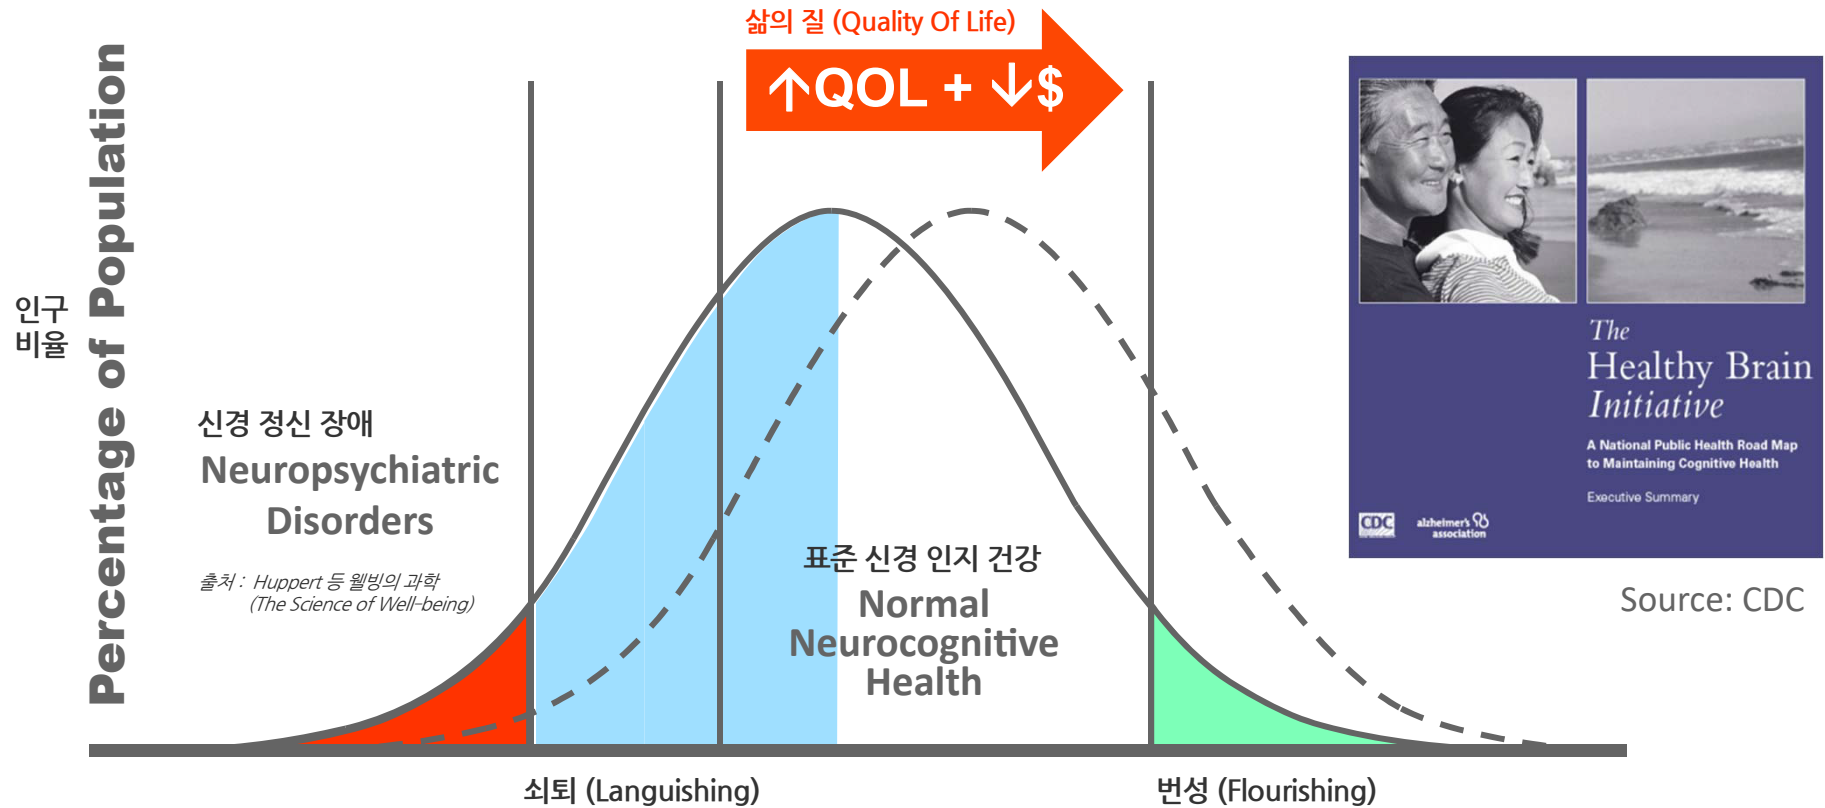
삶의 질 (Quality Of Life)

↑QOL + ↓$

인구 비율

Percentage of Population

신경 정신 장애

Neuropsychiatric Disorders

출처 : Huppert 등 웰빙의 과학 (The Science of Well-being)

표준 신경 인지 건강

Normal Neurocognitive Health

쇠퇴 (Languishing)

번성 (Flourishing)

The Healthy Brain Initiative

A National Public Health Road Map to Maintaining Cognitive Health

Executive Summary

CDC

alzheimer's association

Source: CDC